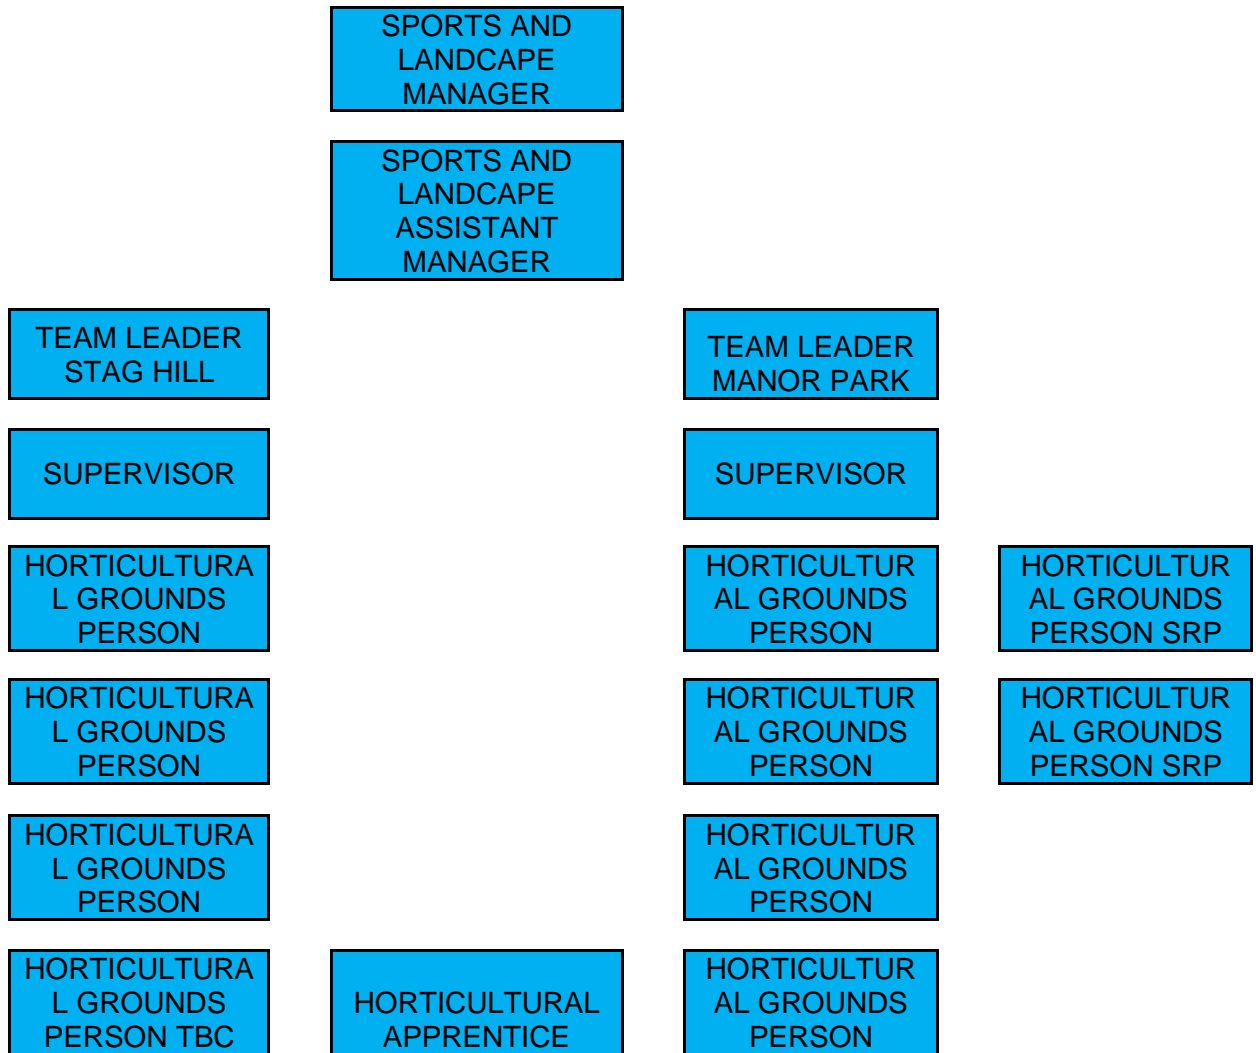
SPORTS AND LANDCAPE MANAGER

SPORTS AND LANDCAPE ASSISTANT MANAGER

TEAM LEADER STAG HILL

TEAM LEADER MANOR PARK

SUPERVISOR

SUPERVISOR

HORTICULTURAL GROUNDS PERSON

HORTICULTURAL GROUNDS PERSON

HORTICULTURAL GROUNDS PERSON SRP

HORTICULTURAL GROUNDS PERSON

HORTICULTURAL GROUNDS PERSON

HORTICULTURAL GROUNDS PERSON SRP

HORTICULTURAL GROUNDS PERSON

HORTICULTURAL GROUNDS PERSON

HORTICULTURAL GROUNDS PERSON TBC

HORTICULTURAL APPRENTICE

HORTICULTURAL GROUNDS PERSON